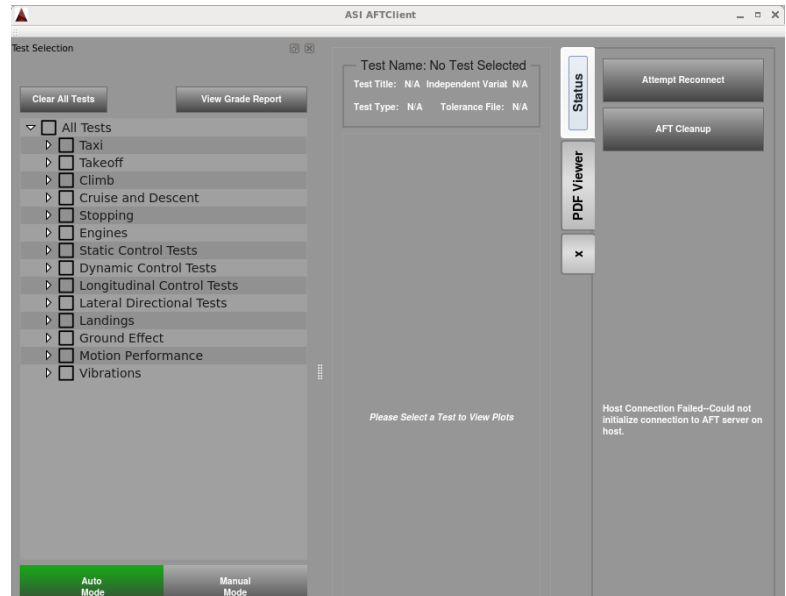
ASI AFTClient

Test Selection

Clear All Tests

View Grade Report

All Tests
Taxi
Takeoff
Climb
Cruise and Descent
Stopping
Engines
Static Control Tests
Dynamic Control Tests
Longitudinal Control Tests
Lateral Directional Tests
Landings
Ground Effect
Motion Performance
Vibrations

Auto Mode

Manual Mode

Test Name: No Test Selected
Test Title: N/A Independent Variabl N/A
Test Type: N/A Tolerance File: N/A

Please Select a Test to View Plots

Status

PDF Viewer

x

Attempt Reconnect

AFT Cleanup

Host Connection Failed--Could not initialize connection to AFT server on host.